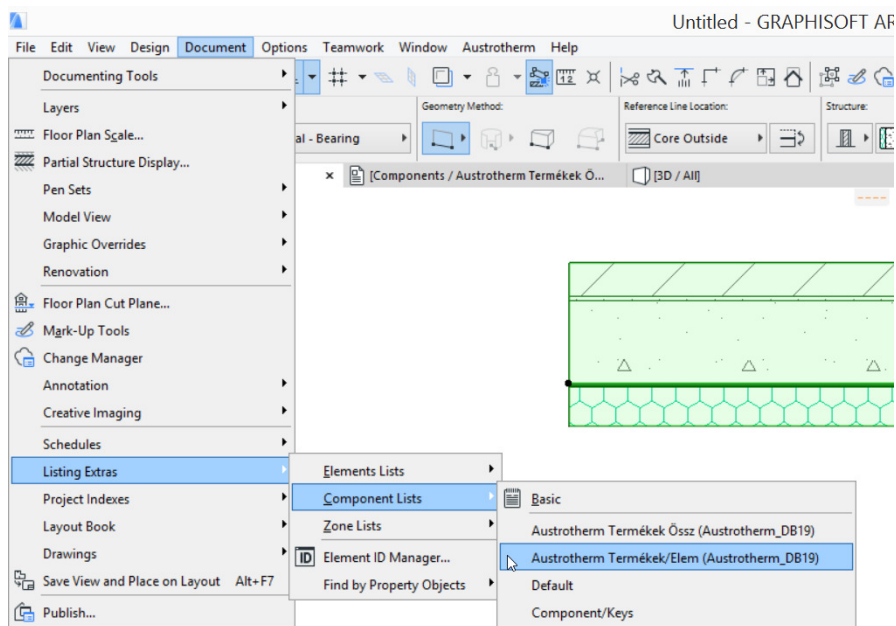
Untitled - GRAPHISOFT AR

File Edit View Design Document Options Teamwork Window Austrotherm Help

Documenting Tools
Layers
Floor Plan Scale...
Partial Structure Display...
Pen Sets
Model View
Graphic Overrides
Renovation
Floor Plan Cut Plane...
Mark-Up Tools
Change Manager
Annotation
Creative Imaging
Schedules
Listing Extras
Project Indexes
Layout Book
Drawings
Save View and Place on Layout Alt+F7
Publish...

Elements Lists
Component Lists
Zone Lists
Element ID Manager...
Find by Property Objects

Basic
Austrotherm Termékek Össz (Austrotherm_DB19)
Austrotherm Termékek/Elem (Austrotherm_DB19)
Default
Component/Keys

Geometry Method:
Reference Line Location:
Structure:
al - Bearing
Core Outside
[Components / Austrotherm Termékek Ö...
[3D / All]